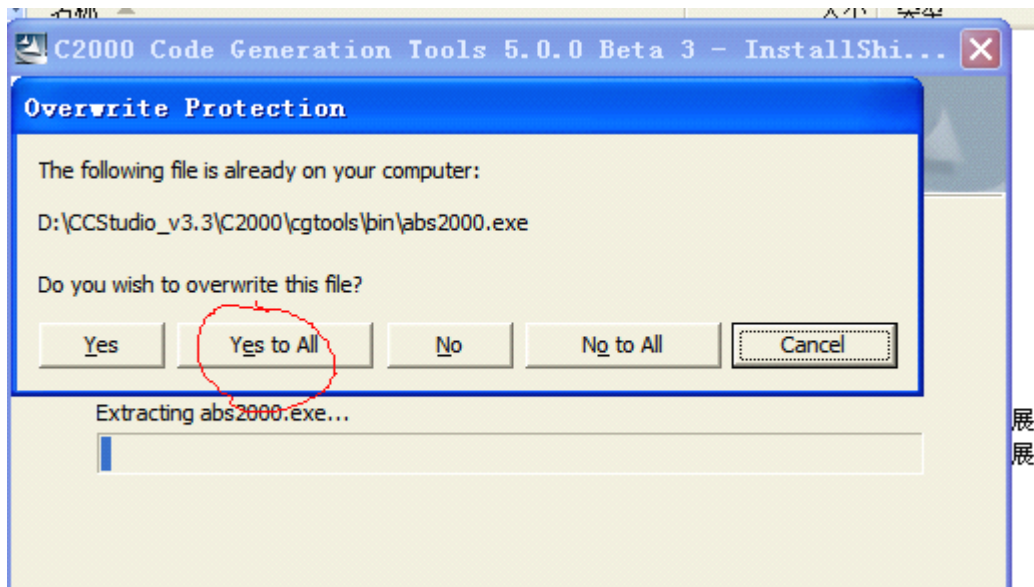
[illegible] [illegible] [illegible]

C2000 Code Generation Tools 5.0.0 Beta 3 - InstallShi...

Overwrite Protection

The following file is already on your computer:

D:\CCStudio_v3.3\C2000\cgtools\bin\abs2000.exe

Do you wish to overwrite this file?

Yes | Yes to All | No | No to All | Cancel

Extracting abs2000.exe...

展
展